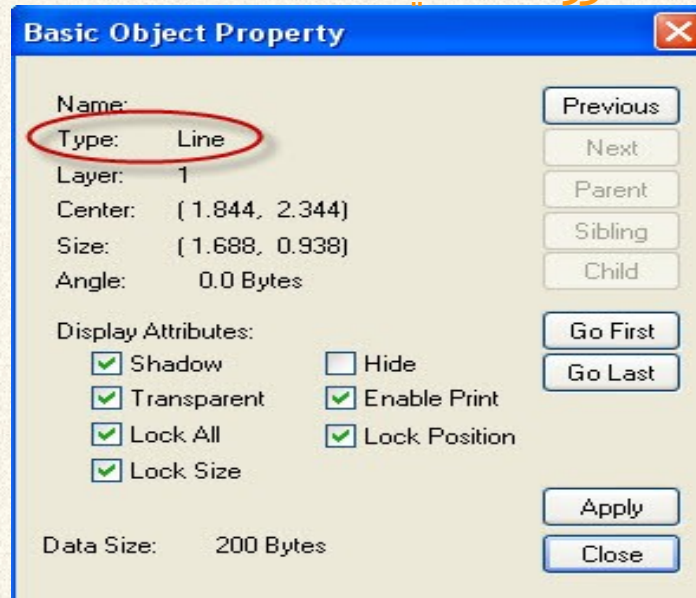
Basic Object Property

Name:
Type: Line
Layer: 1
Center: (1.844, 2.344)
Size: (1.688, 0.938)
Angle: 0.0 Bytes

Display Attributes:
Shadow
Transparent
Lock All
Lock Size
Hide
Enable Print
Lock Position

Data Size: 200 Bytes

Previous
Next
Parent
Sibling
Child
Go First
Go Last
Apply
Close